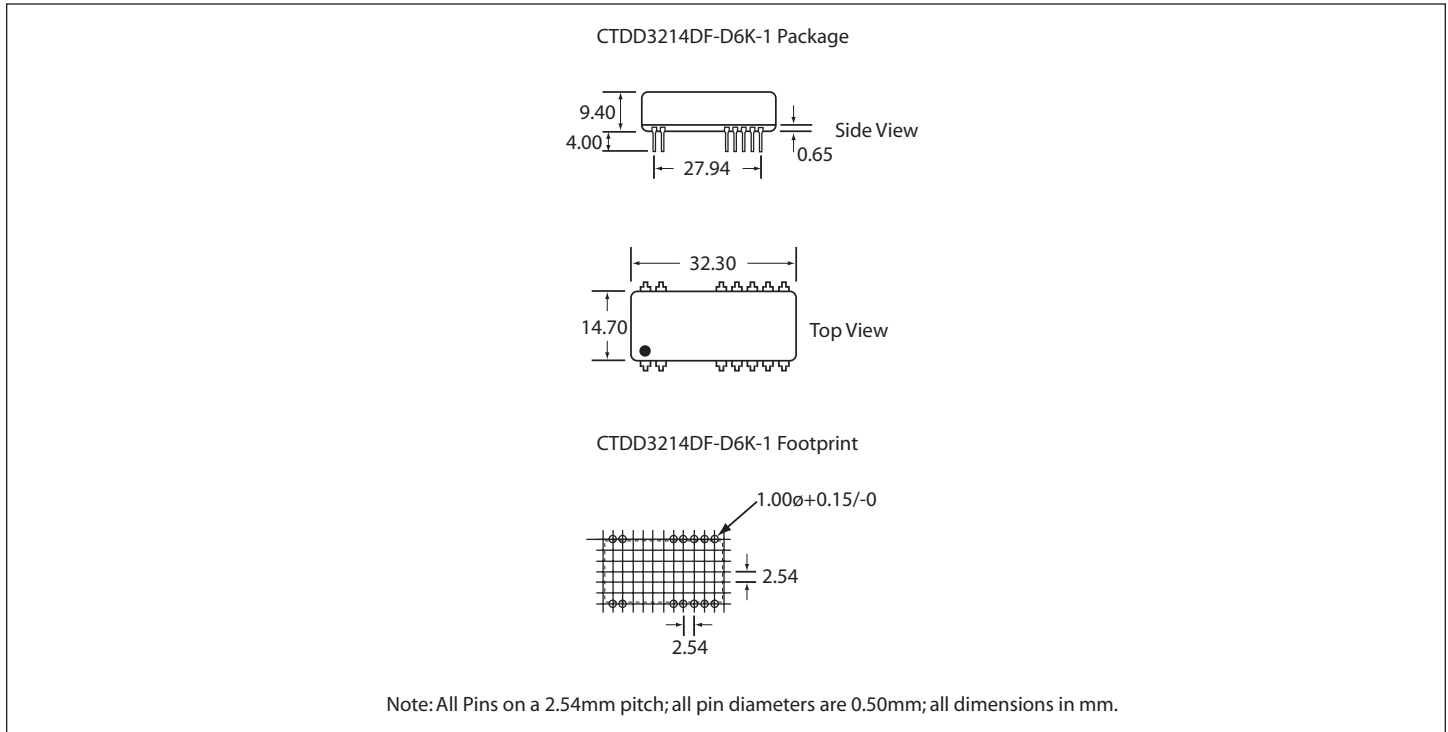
CTDD3214DF-D6K-1 Package

9.40
4.00
27.94
0.65
Side View

32.30
14.70
Top View

CTDD3214DF-D6K-1 Footprint

1.00ø+0.15/-0
2.54
2.54

Note: All Pins on a 2.54mm pitch; all pin diameters are 0.50mm; all dimensions in mm.